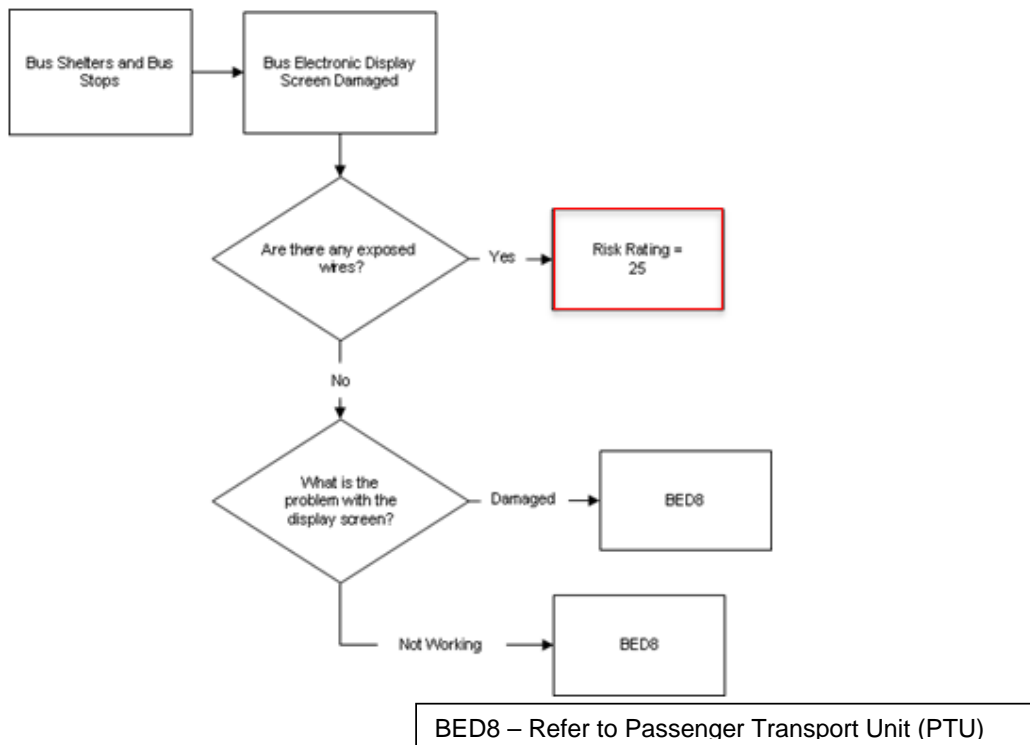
Bus Shelters and Bus Stops

Bus Electronic Display Screen Damaged

Are there any exposed wires?

Yes

Risk Rating = 25

No

What is the problem with the display screen?

Damaged

BED8

Not Working

BED8

BED8 – Refer to Passenger Transport Unit (PTU)